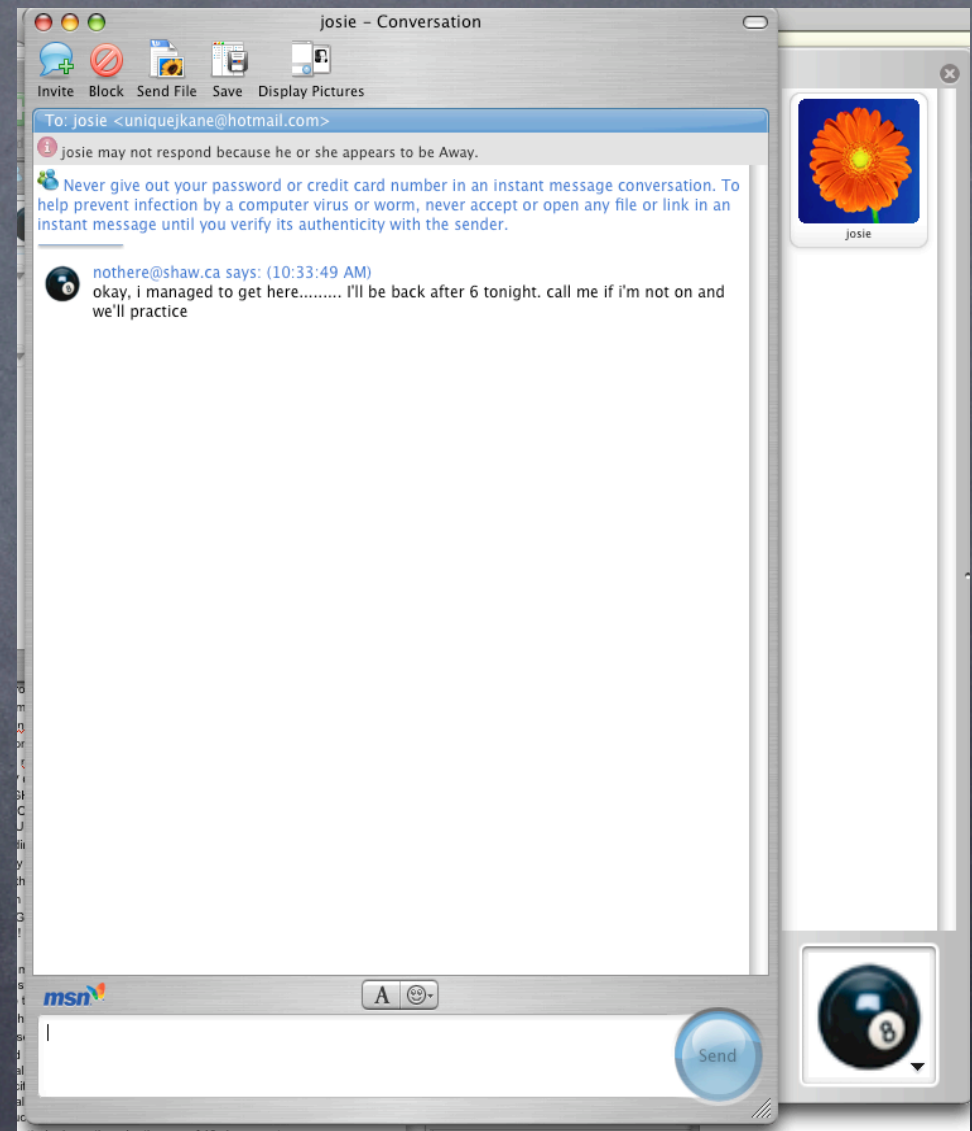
josie - Conversation

Invite Block Send File Save Display Pictures

To: josie <uniquejkane@hotmail.com>

josie may not respond because he or she appears to be Away.

Never give out your password or credit card number in an instant message conversation. To help prevent infection by a computer virus or worm, never accept or open any file or link in an instant message until you verify its authenticity with the sender.

nothere@shaw.ca says: (10:33:49 AM)
okay, i managed to get here......... I'll be back after 6 tonight. call me if i'm not on and we'll practice

josie

msn

A

Send